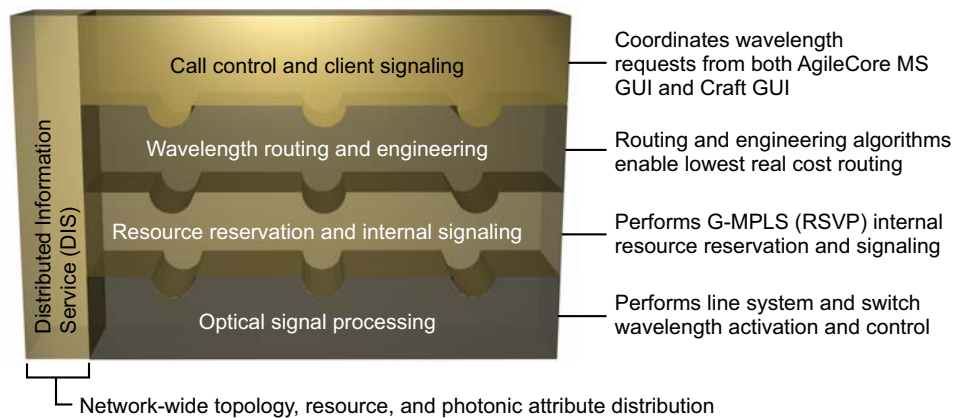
Distributed Information Service (DIS)

Call control and client signaling

Wavelength routing and engineering

Resource reservation and internal signaling

Optical signal processing

Coordinates wavelength requests from both AgileCore MS GUI and Craft GUI

Routing and engineering algorithms enable lowest real cost routing

Performs G-MPLS (RSVP) internal resource reservation and signaling

Performs line system and switch wavelength activation and control

Network-wide topology, resource, and photonic attribute distribution